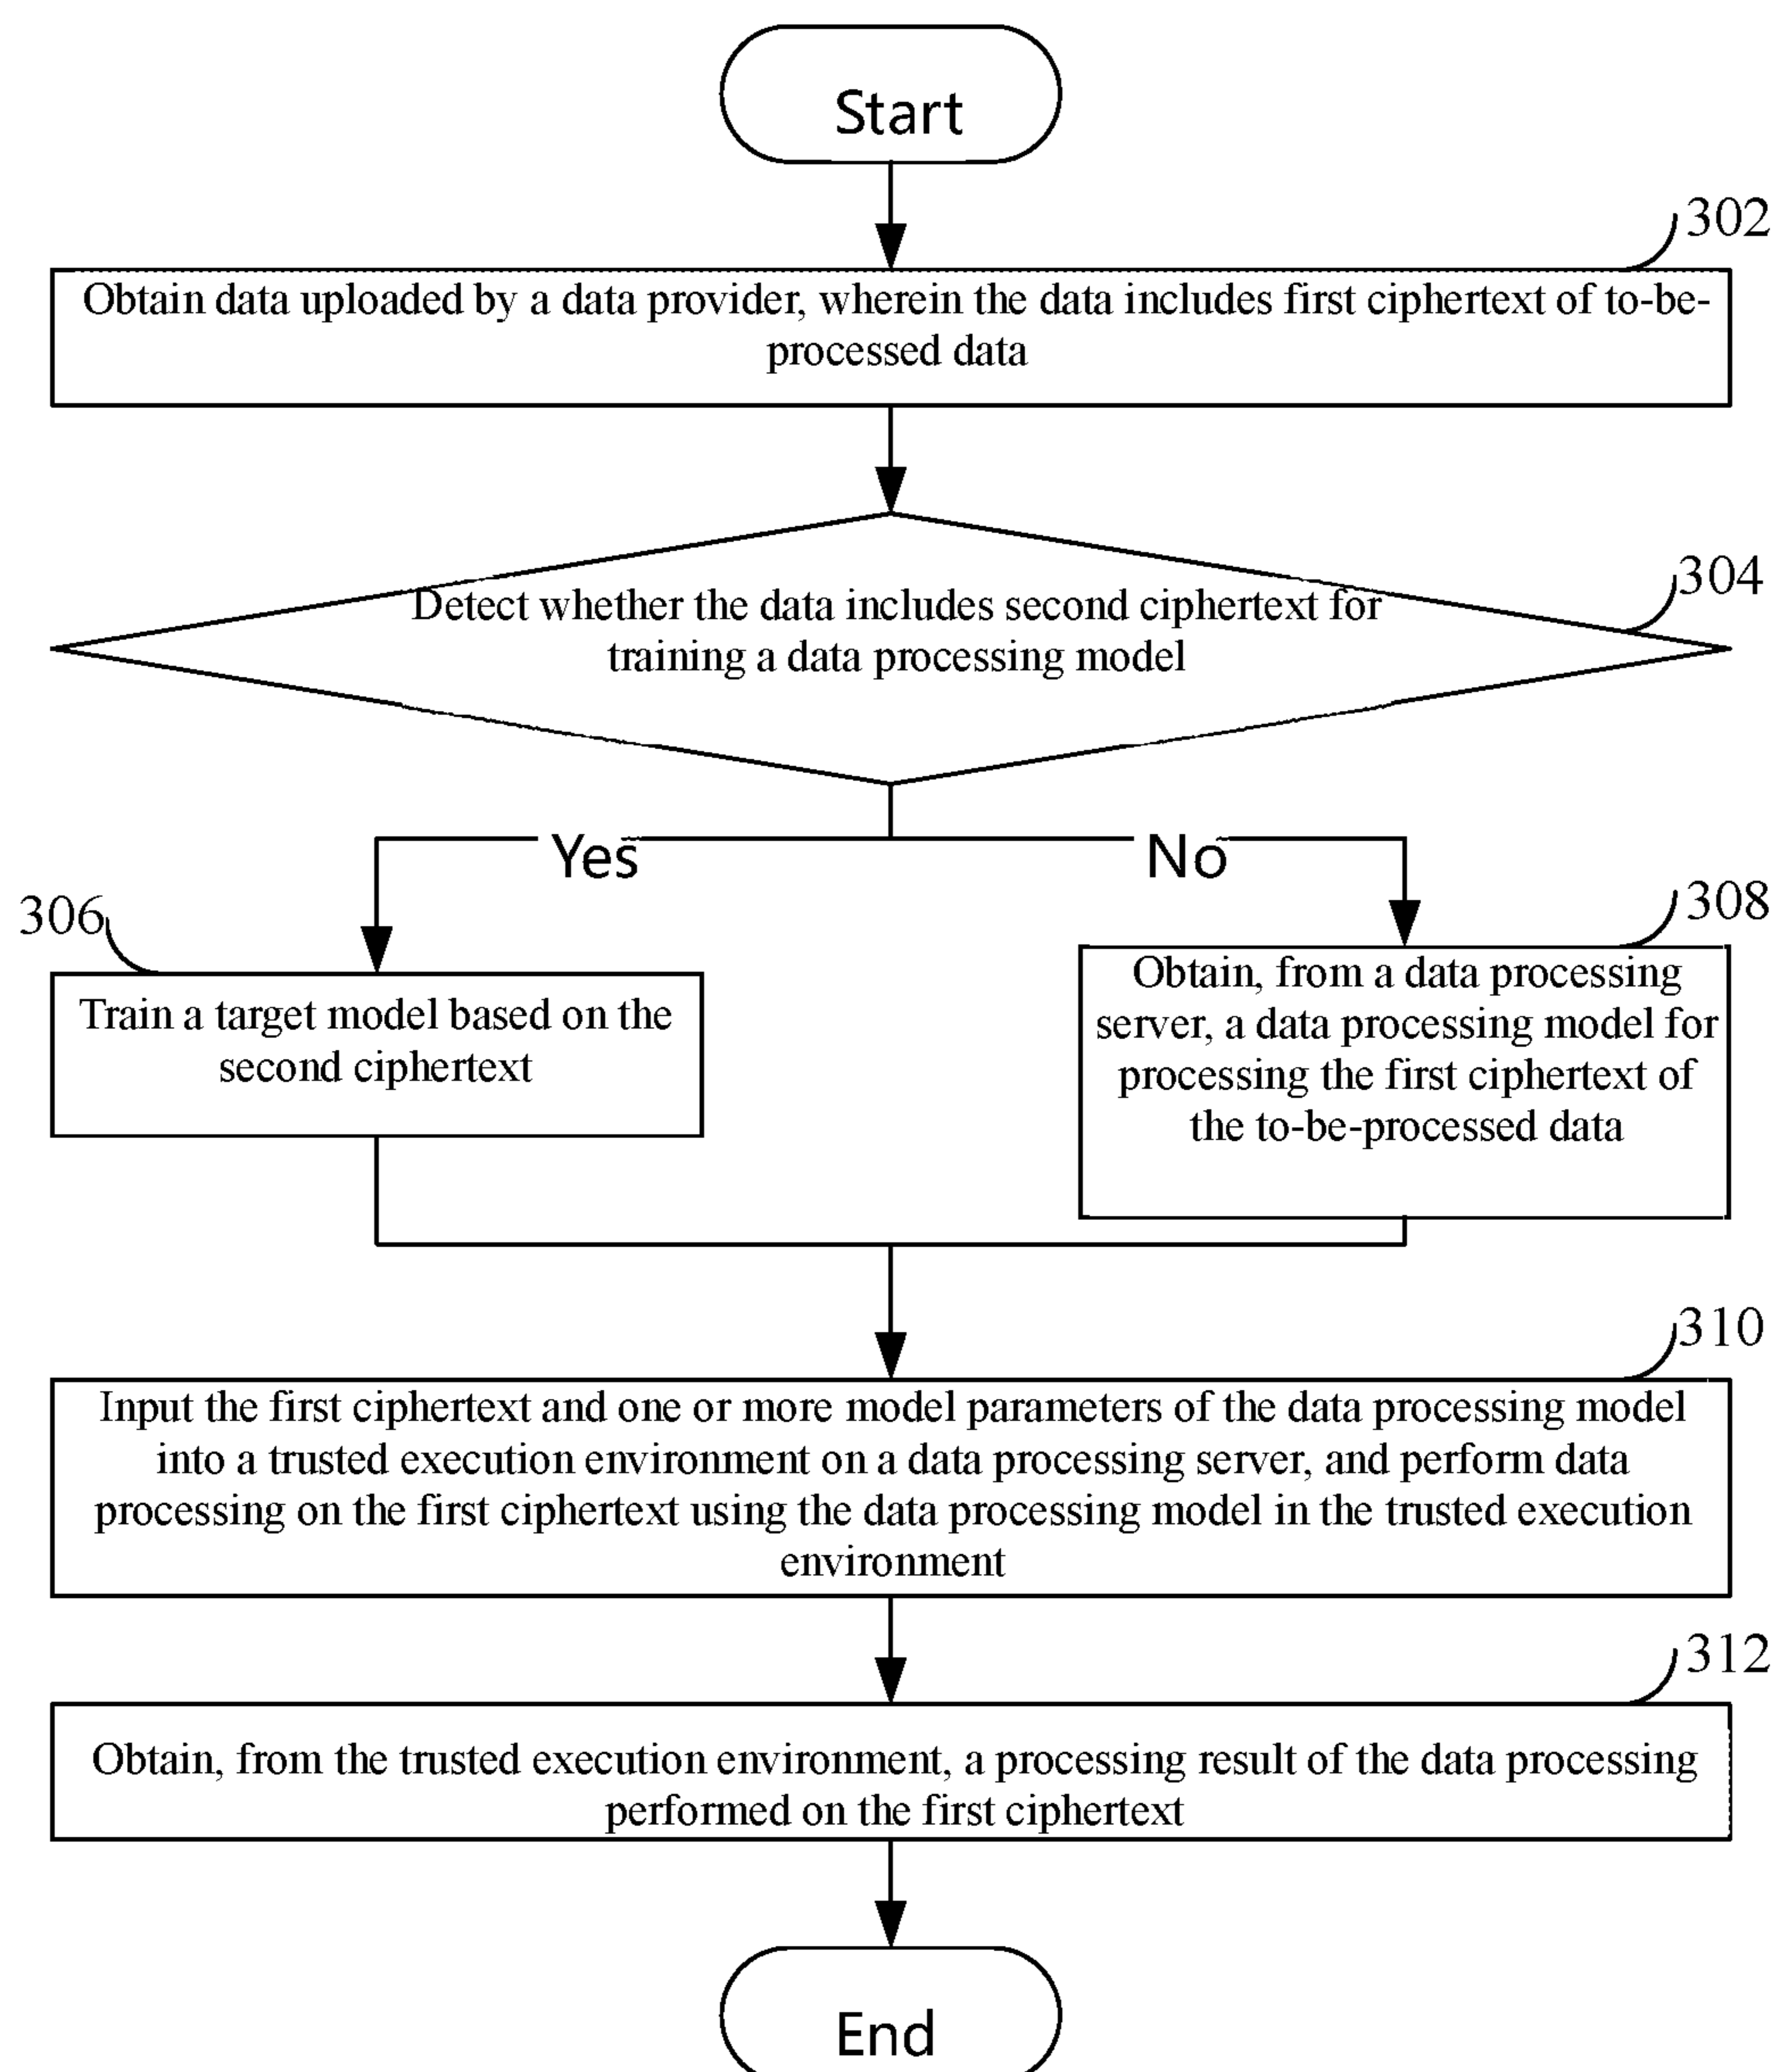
Start

302

Obtain data uploaded by a data provider, wherein the data includes first ciphertext of to-be-processed data

304

Detect whether the data includes second ciphertext for training a data processing model

Yes

No

306

Train a target model based on the second ciphertext

308

Obtain, from a data processing server, a data processing model for processing the first ciphertext of the to-be-processed data

310

Input the first ciphertext and one or more model parameters of the data processing model into a trusted execution environment on a data processing server, and perform data processing on the first ciphertext using the data processing model in the trusted execution environment

312

Obtain, from the trusted execution environment, a processing result of the data processing performed on the first ciphertext

End